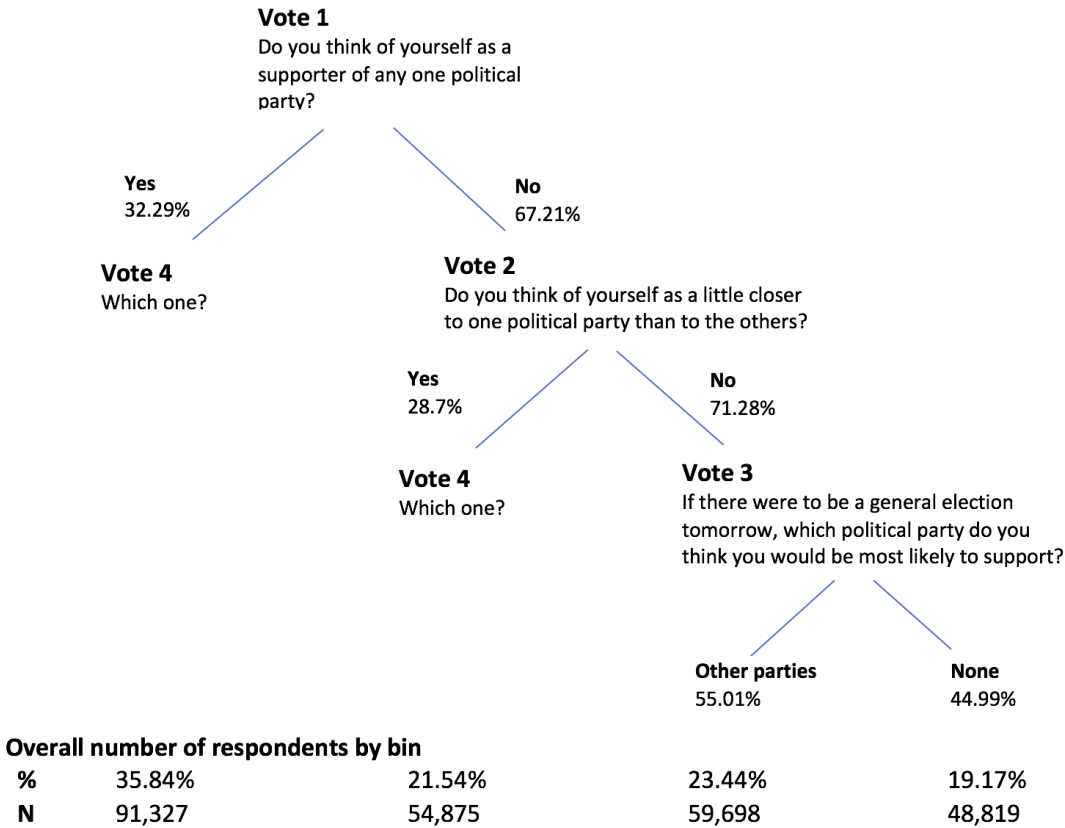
**Vote 1**
Do you think of yourself as a supporter of any one political party?

**Yes**
32.29%

**No**
67.21%

**Vote 4**
Which one?

**Vote 2**
Do you think of yourself as a little closer to one political party than to the others?

**Yes**
28.7%

**No**
71.28%

**Vote 4**
Which one?

**Vote 3**
If there were to be a general election tomorrow, which political party do you think you would be most likely to support?

**Other parties**
55.01%

**None**
44.99%

**Overall number of respondents by bin**

| | | | | |
|---|---|---|---|---|
| **%** | 35.84% | 21.54% | 23.44% | 19.17% |
| **N** | 91,327 | 54,875 | 59,698 | 48,819 |